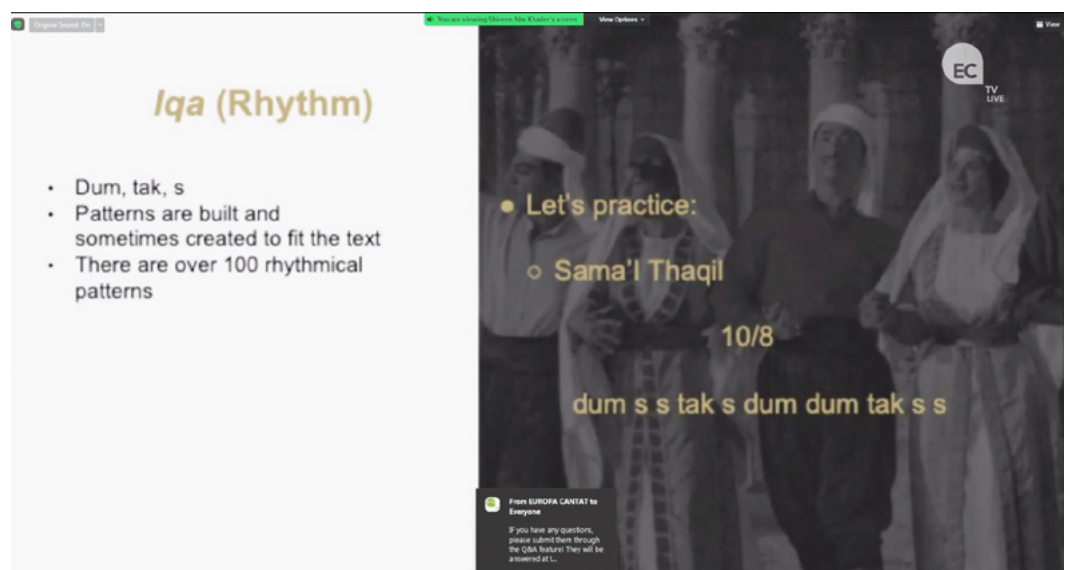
Original Sound: On

You are viewing Shireen Abu Khader's screen

View Options

View

EC TV LIVE

*Iqa* (Rhythm)

- Dum, tak, s
- Patterns are built and sometimes created to fit the text
- There are over 100 rhythmical patterns

- Let's practice:
  - Sama'I Thaqil

10/8

dum s s tak s dum dum tak s s

From EUROPA CANTAT to Everyone

If you have any questions, please submit them through the Q&A feature! They will be answered at t...